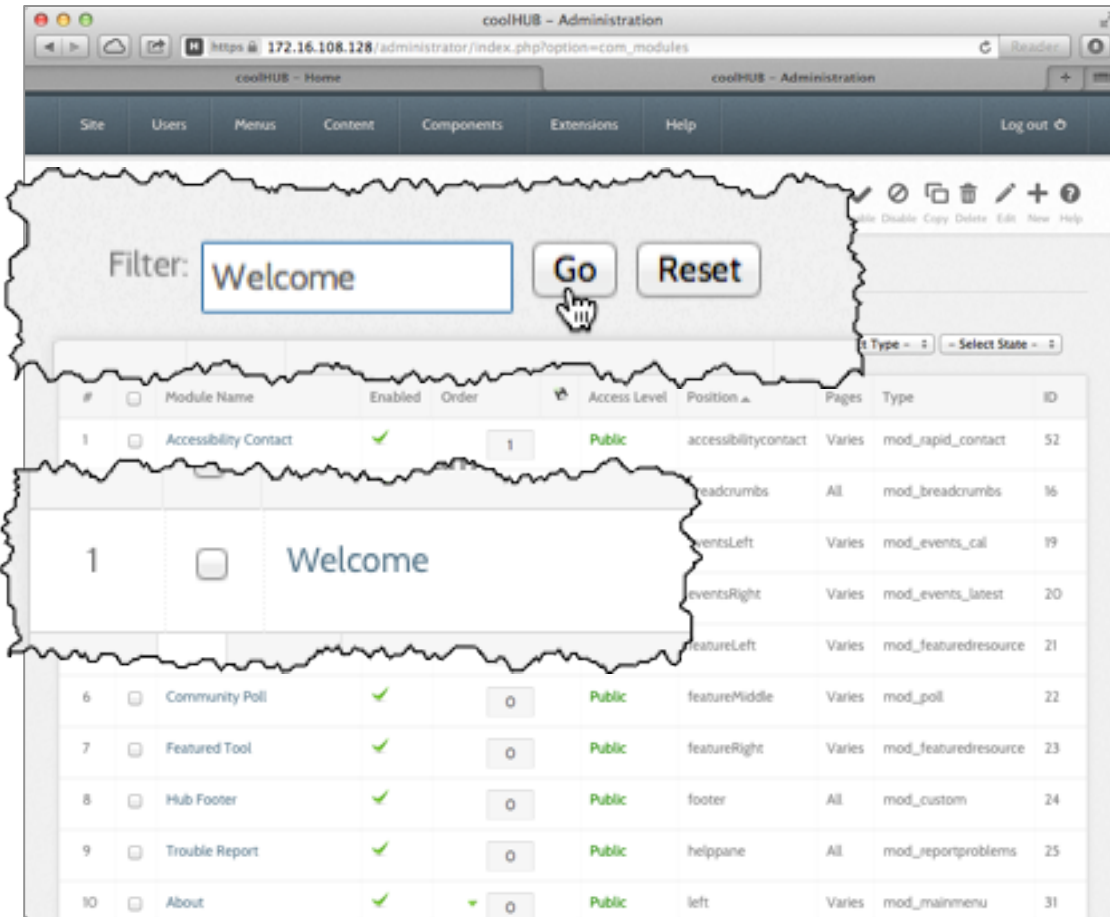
coolHUB – Administration

https 172.16.108.128/administrator/index.php?option=com_modules

Reader

coolHUB – Home

coolHUB – Administration

Site Users Menus Content Components Extensions Help Log out

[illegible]ble Disable Copy Delete Edit New Help

Filter: Welcome Go Reset

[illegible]t Type – – Select State –

| # | | Module Name | Enabled | Order | | Access Level | Position ▲ | Pages | Type | ID |
|---|---|---|---|---|---|---|---|---|---|---|
| 1 | | Accessibility Contact | ✓ | 1 | | Public | accessibilitycontact | Varies | mod_rapid_contact | 52 |
| | | | | | | | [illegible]readcrumbs | All | mod_breadcrumbs | 16 |
| | | | | | | | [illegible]ventsLeft | Varies | mod_events_cal | 19 |
| | | | | | | | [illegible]ventsRight | Varies | mod_events_latest | 20 |
| | | | | | | | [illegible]featureLeft | Varies | mod_featuredresource | 21 |
| 6 | | Community Poll | ✓ | 0 | | Public | featureMiddle | Varies | mod_poll | 22 |
| 7 | | Featured Tool | ✓ | 0 | | Public | featureRight | Varies | mod_featuredresource | 23 |
| 8 | | Hub Footer | ✓ | 0 | | Public | footer | All | mod_custom | 24 |
| 9 | | Trouble Report | ✓ | 0 | | Public | helppane | All | mod_reportproblems | 25 |
| 10 | | About | ✓ | 0 | | Public | left | Varies | mod_mainmenu | 31 |

1 Welcome